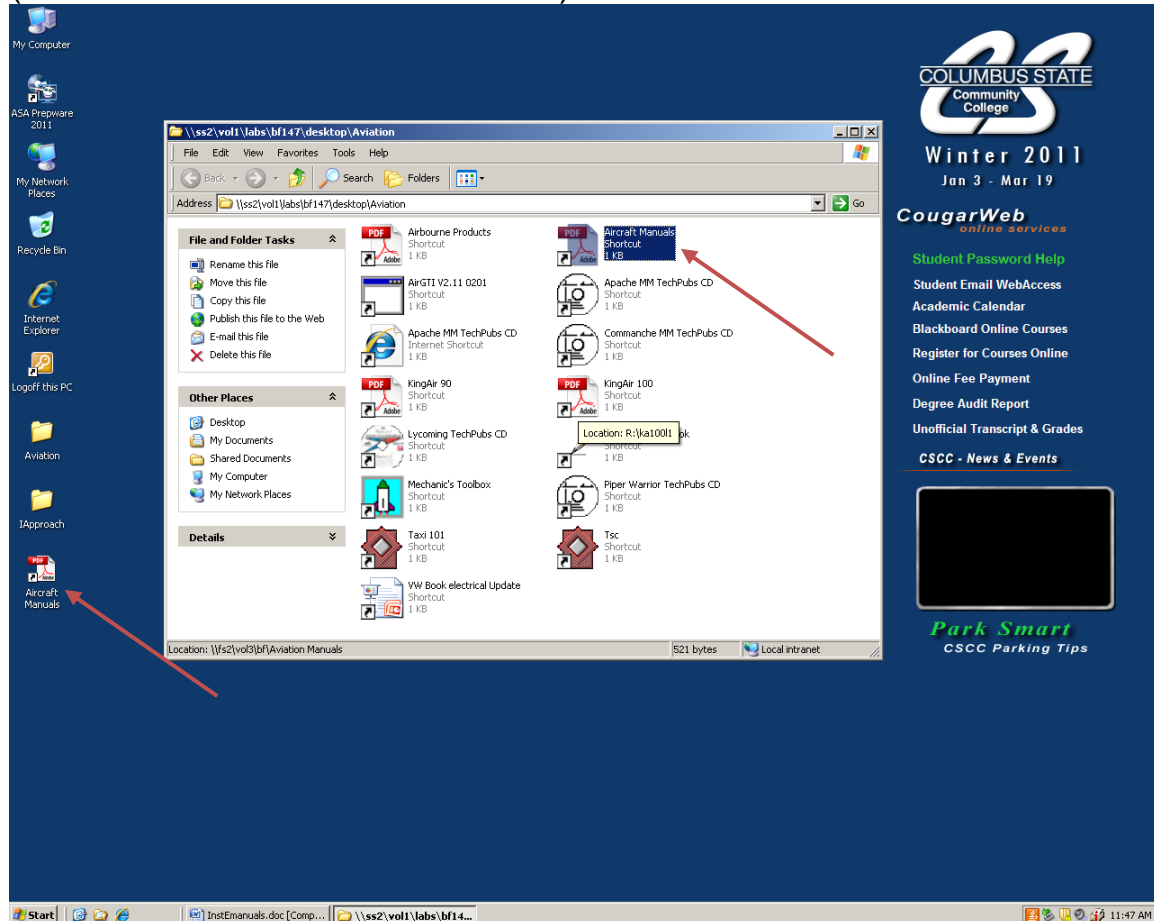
My Computer

ASA Prepware 2011

My Network Places

Recycle Bin

Internet Explorer

Logoff this PC

Aviation

IApproach

Aircraft Manuals

\\ss2\vol1\labs\bf147\desktop\Aviation

File Edit View Favorites Tools Help

Back Search Folders

Address \\ss2\vol1\labs\bf147\desktop\Aviation Go

File and Folder Tasks

Rename this file
Move this file
Copy this file
Publish this file to the Web
E-mail this file
Delete this file

Other Places

Desktop
My Documents
Shared Documents
My Computer
My Network Places

Details

Airbourne Products
Shortcut
1 KB

Aircraft Manuals
Shortcut
1 KB

AirGTI V2.11 0201
Shortcut
1 KB

Apache MM TechPubs CD
Shortcut
1 KB

Apache MM TechPubs CD
Internet Shortcut
1 KB

Commanche MM TechPubs CD
Shortcut
1 KB

KingAir 90
Shortcut
1 KB

KingAir 100
Shortcut
1 KB

Lycoming TechPubs CD
Shortcut
1 KB

Location: R:\ka100l1
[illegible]k
Shortcut
1 KB

Mechanic's Toolbox
Shortcut
1 KB

Piper Warrior TechPubs CD
Shortcut
1 KB

Taxi 101
Shortcut
1 KB

Tsc
Shortcut
1 KB

VW Book electrical Update
Shortcut
1 KB

Location: \\fs2\vol3\bf\Aviation Manuals | 521 bytes | Local intranet

COLUMBUS STATE
Community College

Winter 2011
Jan 3 - Mar 19

CougarWeb
online services

Student Password Help
Student Email WebAccess
Academic Calendar
Blackboard Online Courses
Register for Courses Online
Online Fee Payment
Degree Audit Report
Unofficial Transcript & Grades

CSCC - News & Events

Park Smart
CSCC Parking Tips

Start | InstEmanuals.doc [Comp... | \\ss2\vol1\labs\bf14... | 11:47 AM